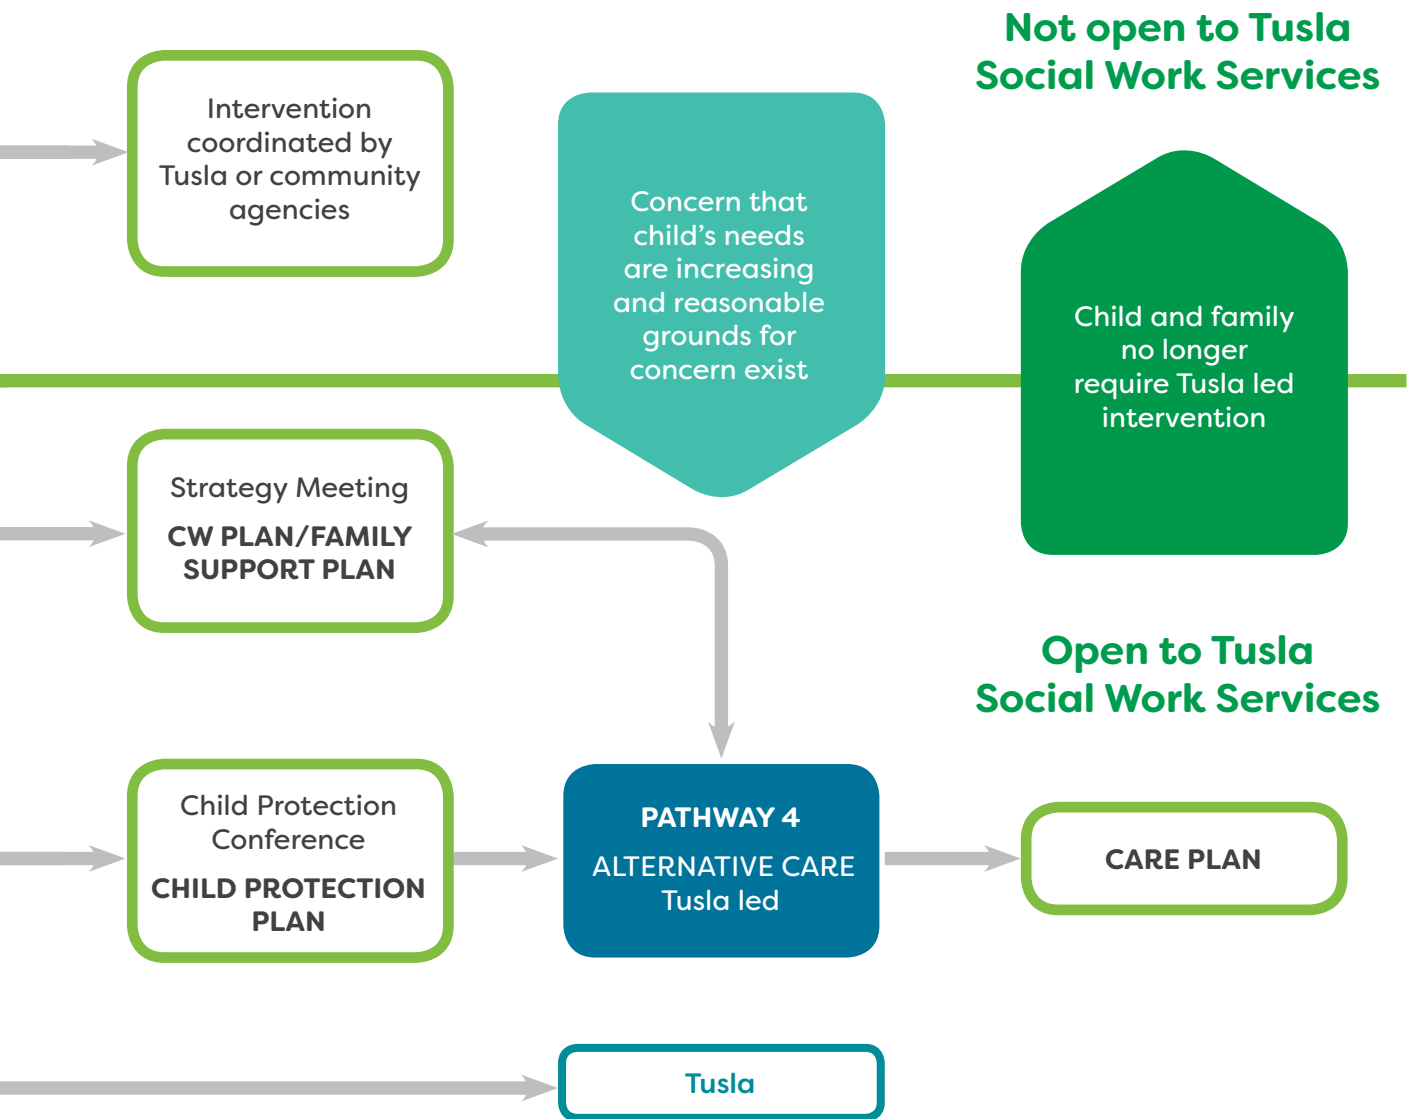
Not open to Tusla Social Work Services

Intervention coordinated by Tusla or community agencies

Concern that child's needs are increasing and reasonable grounds for concern exist

Child and family no longer require Tusla led intervention

Strategy Meeting

CW PLAN/FAMILY SUPPORT PLAN

Open to Tusla Social Work Services

Child Protection Conference

CHILD PROTECTION PLAN

PATHWAY 4

ALTERNATIVE CARE Tusla led

CARE PLAN

Tusla